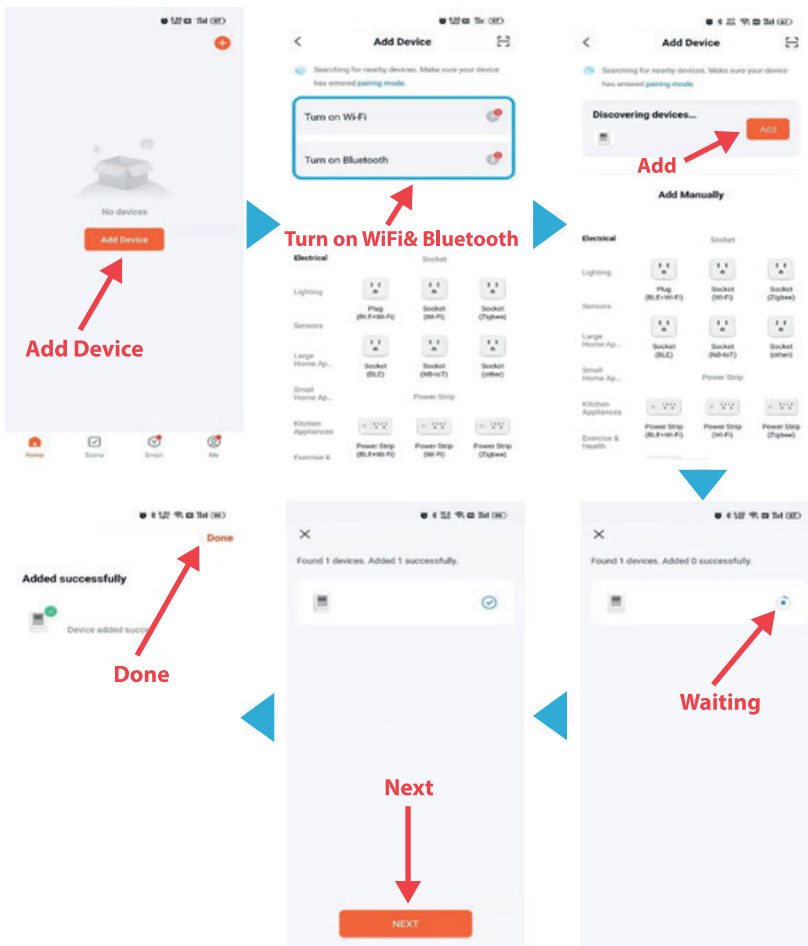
No devices

Add Device

Add Device

Home Scene Smart Me

Add Device

Searching for nearby devices. Make sure your device has entered pairing mode.

Turn on Wi-Fi

Turn on Bluetooth

Turn on WiFi& Bluetooth

Electrical Socket

Lighting

Plug (BLE+Wi-Fi) Socket (Wi-Fi) Socket (Zigbee)

Sensors

Large Home Ap...

Socket (BLE) Socket (NB-IoT) Socket (other)

Small Home Ap...

Power Strip

Kitchen Appliances

Power Strip (BLE+Wi-Fi) Power Strip (Wi-Fi) Power Strip (Zigbee)

Exercise &

Add Device

Searching for nearby devices. Make sure your device has entered pairing mode.

Discovering devices...

Add

Add

Add Manually

Electrical Socket

Lighting

Plug (BLE+Wi-Fi) Socket (Wi-Fi) Socket (Zigbee)

Sensors

Large Home Ap...

Socket (BLE) Socket (NB-IoT) Socket (other)

Small Home Ap...

Power Strip

Kitchen Appliances

Power Strip (BLE+Wi-Fi) Power Strip (Wi-Fi) Power Strip (Zigbee)

Exercise & Health

Found 1 devices. Added 0 successfully.

Waiting

Found 1 devices. Added 1 successfully.

Next

NEXT

Done

Added successfully

Device added succe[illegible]

Done